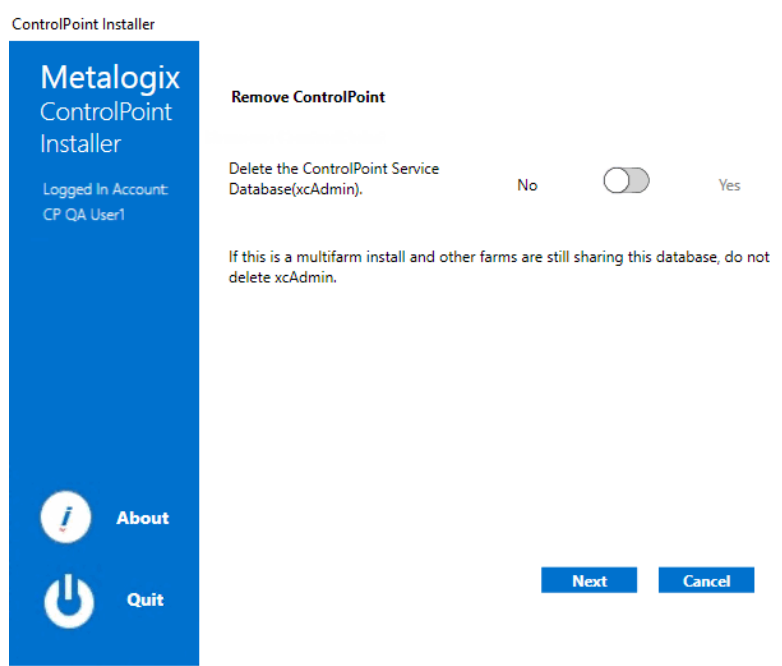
ControlPoint Installer

Metalogix
ControlPoint
Installer

Logged In Account:
CP QA User1

Remove ControlPoint

Delete the ControlPoint Service Database(xcAdmin).

No

Yes

If this is a multifarm install and other farms are still sharing this database, do not delete xcAdmin.

About

Quit

Next

Cancel